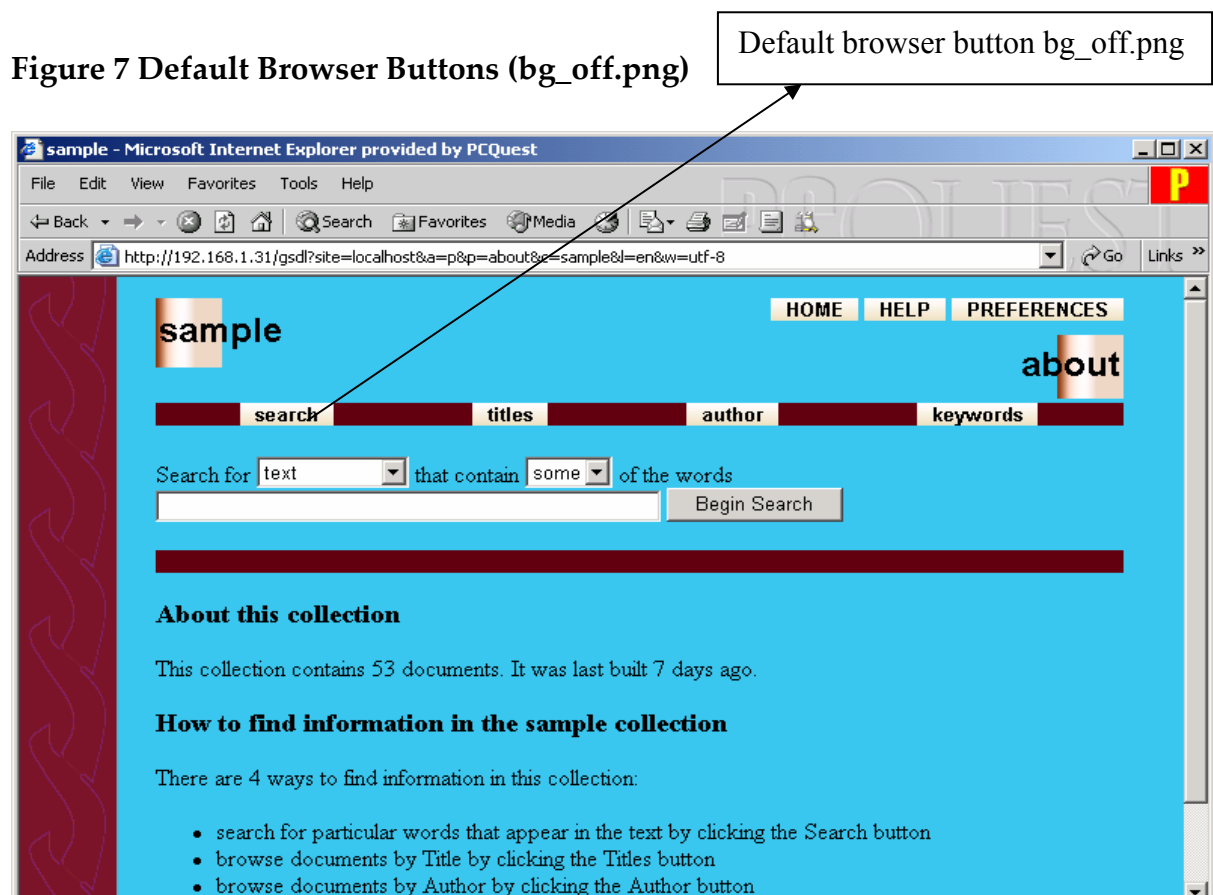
Figure 7 Default Browser Buttons (bg_off.png)

Default browser button bg_off.png

sample - Microsoft Internet Explorer provided by PCQuest

File Edit View Favorites Tools Help

Back Search Favorites Media

Address http://192.168.1.31/gsdl?site=localhost&a=p&p=about&c=sample&l=en&w=utf-8 Go Links »

HOME HELP PREFERENCES

sample

about

search titles author keywords

Search for text that contain some of the words

Begin Search

About this collection

This collection contains 53 documents. It was last built 7 days ago.

How to find information in the sample collection

There are 4 ways to find information in this collection:

- search for particular words that appear in the text by clicking the Search button
- browse documents by Title by clicking the Titles button
- browse documents by Author by clicking the Author button